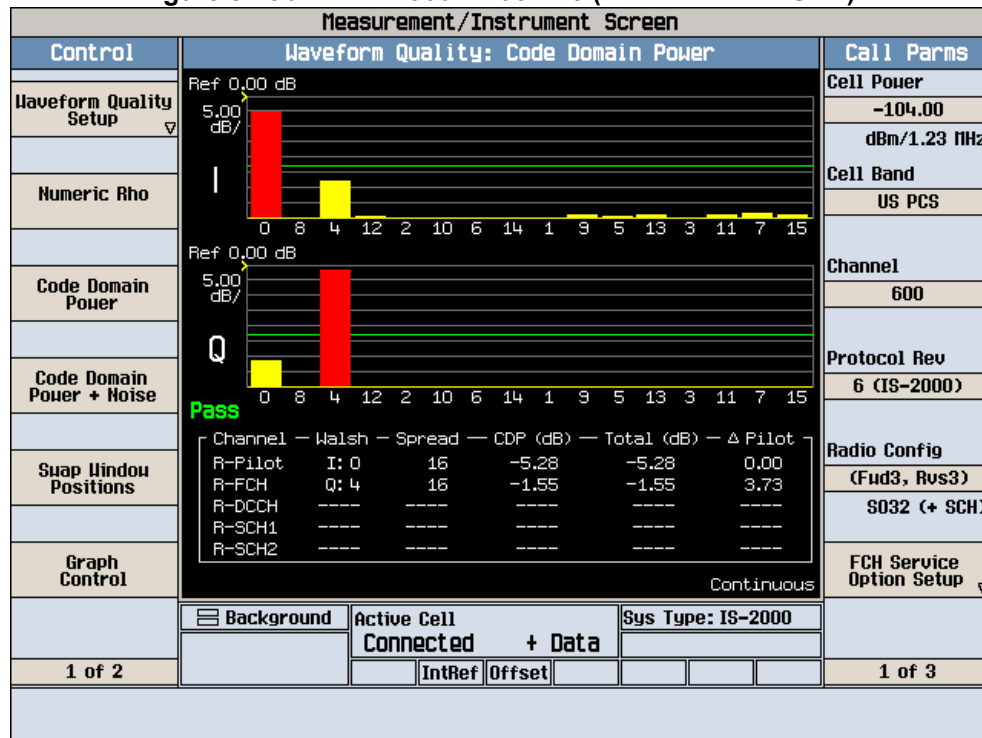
Measurement/Instrument Screen

Control

Waveform Quality Setup

Numeric Rho

Code Domain Power

Code Domain Power + Noise

Swap Window Positions

Graph Control

1 of 2

Waveform Quality: Code Domain Power

Ref 0.00 dB
5.00 dB/
I
0 8 4 12 2 10 6 14 1 9 5 13 3 11 7 15

Ref 0.00 dB
5.00 dB/
Q
Pass
0 8 4 12 2 10 6 14 1 9 5 13 3 11 7 15

| Channel | Walsh | Spread | CDP (dB) | Total (dB) | Δ Pilot |
|---|---|---|---|---|---|
| R-Pilot | I: 0 | 16 | -5.28 | -5.28 | 0.00 |
| R-FCH | Q: 4 | 16 | -1.55 | -1.55 | 3.73 |
| R-DCCH | ---- | ---- | ---- | ---- | ---- |
| R-SCH1 | ---- | ---- | ---- | ---- | ---- |
| R-SCH2 | ---- | ---- | ---- | ---- | ---- |

Continuous

Background

Active Cell
Connected + Data

Sys Type: IS-2000

IntRef Offset

Call Parms

Cell Power
-104.00
dBm/1.23 MHz

Cell Band
US PCS

Channel
600

Protocol Rev
6 (IS-2000)

Radio Config
(Fwd3, Rvs3)
SO32 (+ SCH)

FCH Service Option Setup

1 of 3